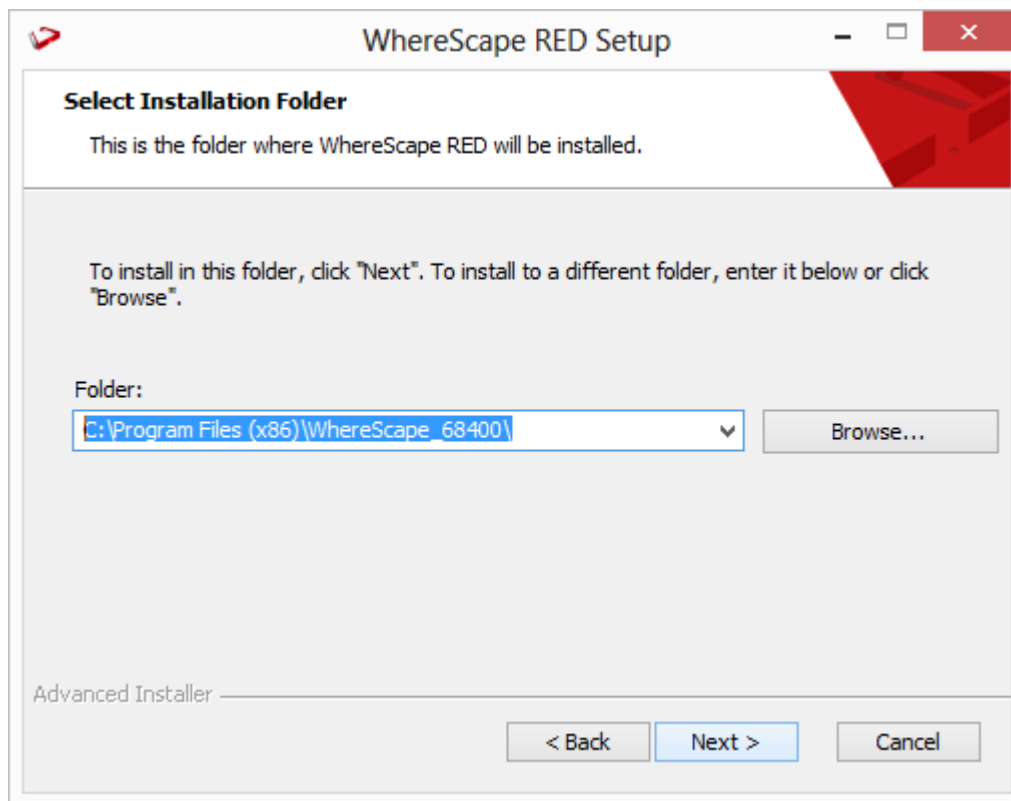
WhereScape RED Setup

Select Installation Folder

This is the folder where WhereScape RED will be installed.

To install in this folder, click "Next". To install to a different folder, enter it below or click "Browse".

Folder:

C:\Program Files (x86)\WhereScape_68400\

Browse...

Advanced Installer

< Back

Next >

Cancel